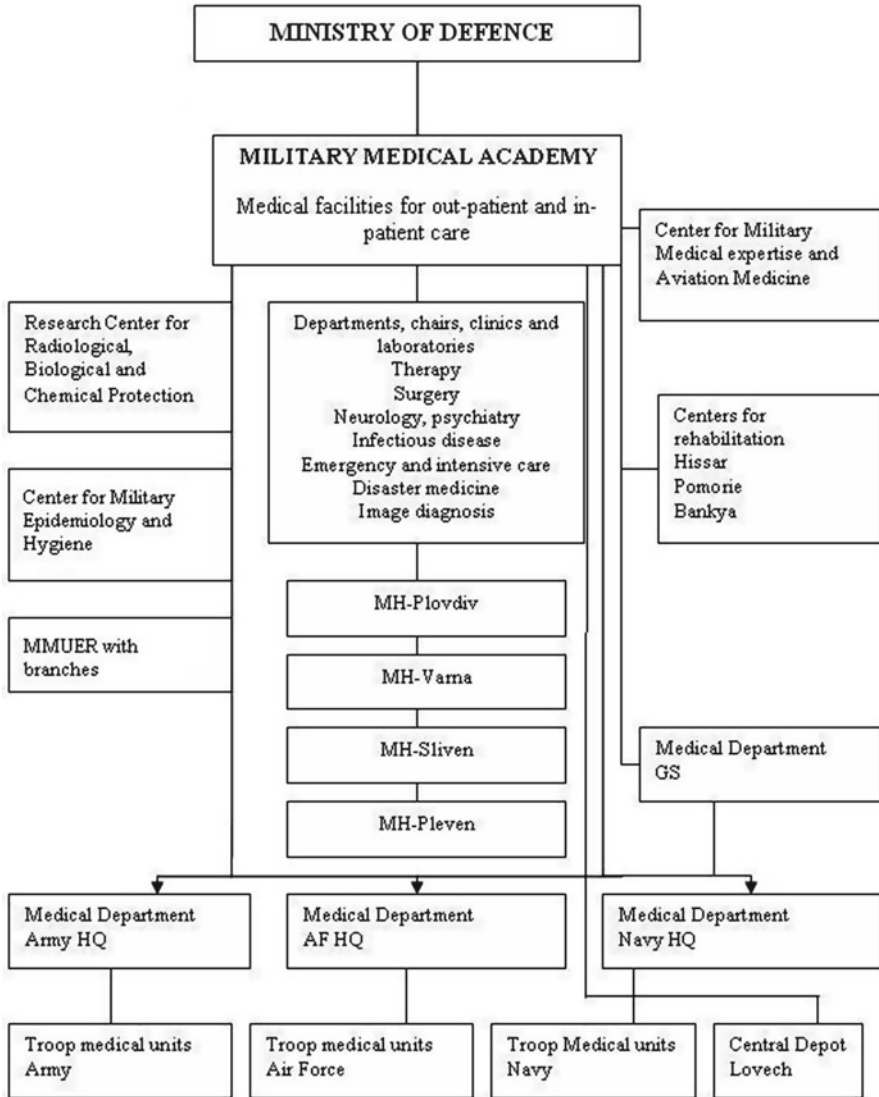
MINISTRY OF DEFENCE

MILITARY MEDICAL ACADEMY

Medical facilities for out-patient and in-patient care

Center for Military Medical expertise and Aviation Medicine

Research Center for Radiological, Biological and Chemical Protection

Departments, chairs, clinics and laboratories
Therapy
Surgery
Neurology, psychiatry
Infectious disease
Emergency and intensive care
Disaster medicine
Image diagnosis

Centers for rehabilitation
Hissar
Pomorie
Bankya

Center for Military Epidemiology and Hygiene

MMUER with branches

MH-Plovdiv

MH-Varna

MH-Sliven

MH-Pleven

Medical Department GS

Medical Department Army HQ

Medical Department AF HQ

Medical Department Navy HQ

Troop medical units Army

Troop medical units Air Force

Troop Medical units Navy

Central Depot Lovech